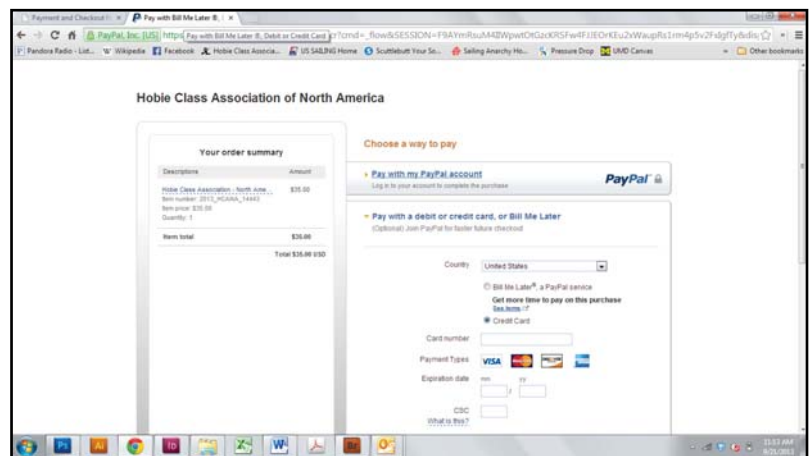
Payment and Checkout | × Pay with Bill Me Later ®, | ×

PayPal, Inc. [US] https Pay with Bill Me Later ®, Debit or Credit Card r?cmd=_flow&SESSION=F9AYmRsuM4BWpwtOtGzcKRSFw4FJJEOrKEu2vWaupRs1rm4p5v2Fs8gfTy8dis

Pandora Radio - List... Wikipedia Facebook Hobie Class Associa... US SAILING Home Scuttlebutt Your So... Sailing Anarchy Ho... Pressure Drop UMD Canvas Other bookmarks

Hobie Class Association of North America

Your order summary

| Descriptions | Amount |
|---|---|
| Hobie Class Association - North Ame... Item number: 2013_HCANA_14443 Item price: $35.00 Quantity: 1 | $35.00 |
| Item total | $35.00 |
| | Total $35.00 USD |

Choose a way to pay

Pay with my PayPal account
Log in to your account to complete the purchase
PayPal

Pay with a debit or credit card, or Bill Me Later
(Optional) Join PayPal for faster future checkout

Country United States

Bill Me Later®, a PayPal service
Get more time to pay on this purchase
See terms

Credit Card

Card number

Payment Types VISA

Expiration date mm yy
/

CSC
What is this?

11:53 AM
9/25/2012